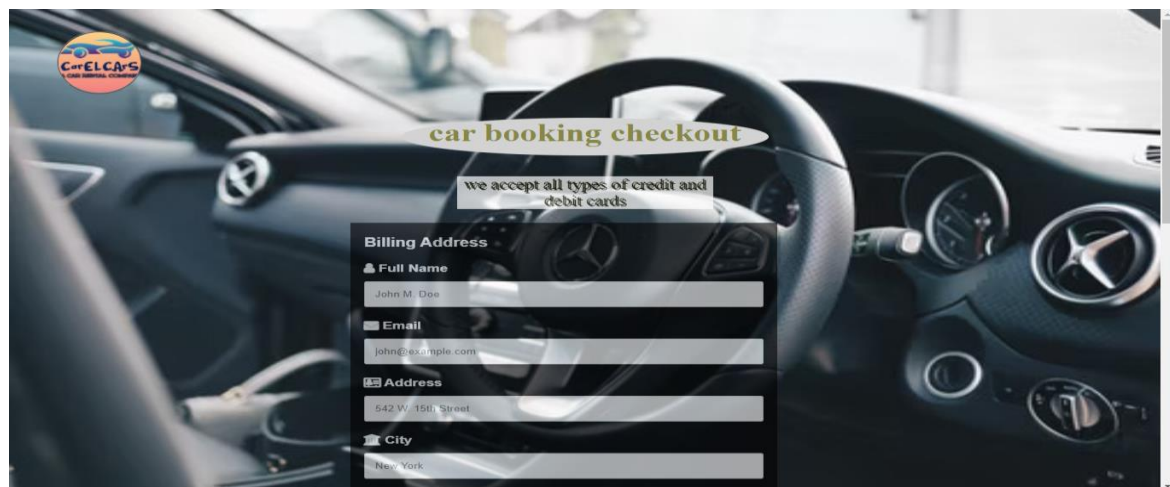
CarELCArS
CAR RENTAL COMPANY

car booking checkout

we accept all types of credit and debit cards

Billing Address

Full Name
John M. Doe

Email
john@example.com

Address
542 W. 15th Street

City
New York